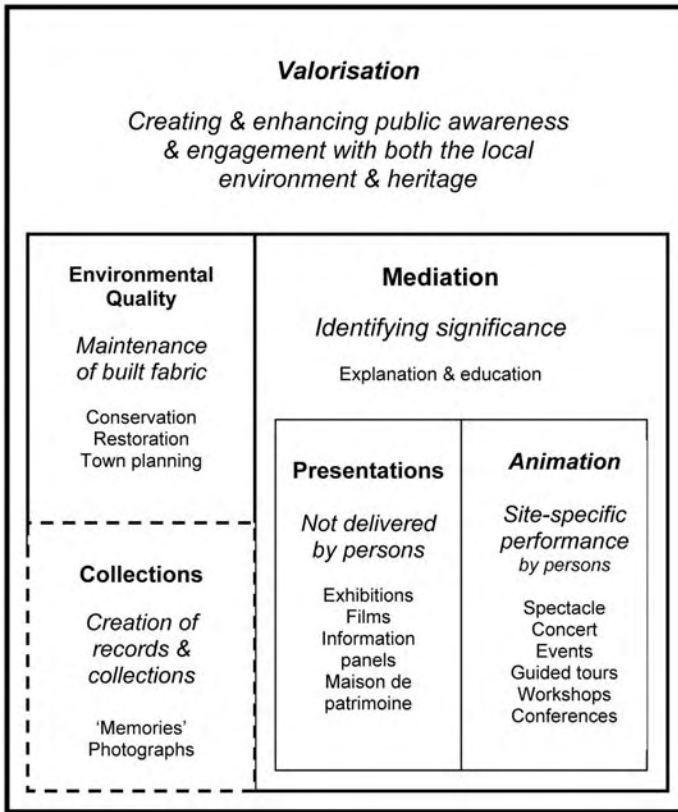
Valorisation

Creating & enhancing public awareness & engagement with both the local environment & heritage

Environmental Quality

Maintenance of built fabric

Conservation
Restoration
Town planning

Collections

Creation of records & collections

'Memories'
Photographs

Mediation

Identifying significance

Explanation & education

Presentations

Not delivered by persons

Exhibitions
Films
Information panels
Maison de patrimoine

Animation

Site-specific performance by persons

Spectacle
Concert
Events
Guided tours
Workshops
Conferences